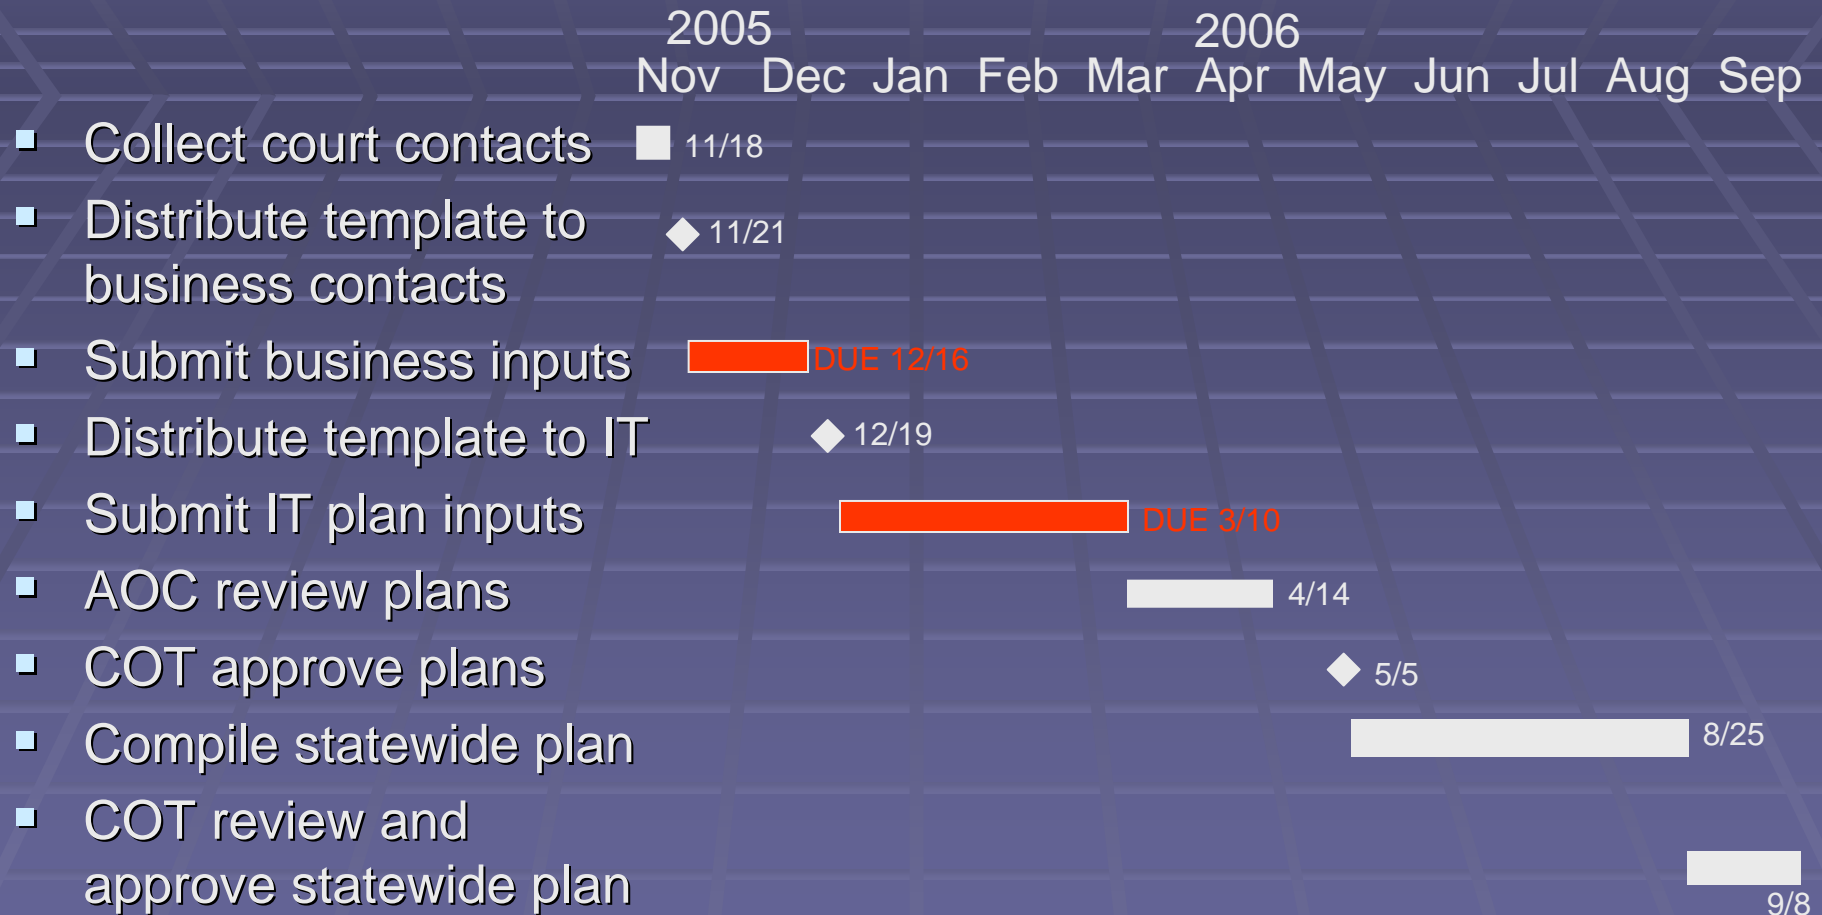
2005 2006

Nov Dec Jan Feb Mar Apr May Jun Jul Aug Sep

- Collect court contacts 11/18
- Distribute template to business contacts 11/21
- Submit business inputs DUE 12/16
- Distribute template to IT 12/19
- Submit IT plan inputs DUE 3/10
- AOC review plans 4/14
- COT approve plans 5/5
- Compile statewide plan 8/25
- COT review and approve statewide plan 9/8